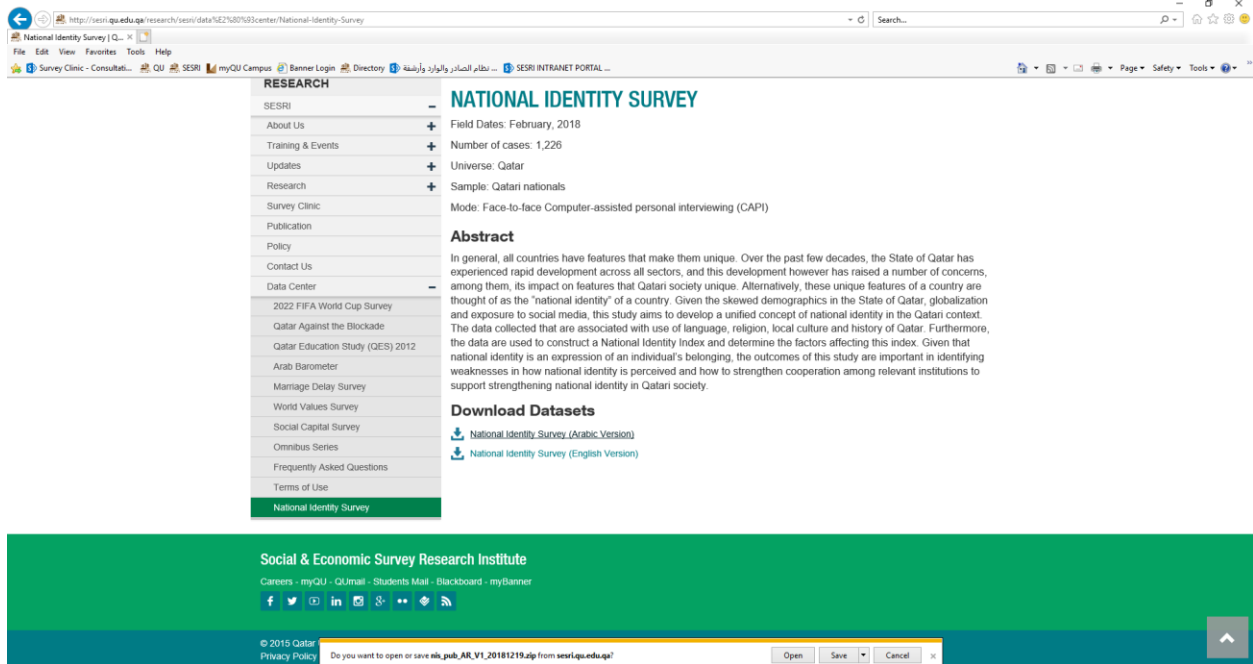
http://sesri.qu.edu.qa/research/sesri/data%E2%80%93center/National-Identity-Survey

Search...

National Identity Survey | Q...

File Edit View Favorites Tools Help

Survey Clinic - Consultati... QU SESRI myQU Campus Banner Login Directory نظام الصادر والوارد وأرشفة ... SESRI INTRANET PORTAL ...

Page ▾ Safety ▾ Tools ▾

RESEARCH

SESRI

About Us

Training & Events

Updates

Research

Survey Clinic

Publication

Policy

Contact Us

Data Center

2022 FIFA World Cup Survey

Qatar Against the Blockade

Qatar Education Study (QES) 2012

Arab Barometer

Marriage Delay Survey

World Values Survey

Social Capital Survey

Omnibus Series

Frequently Asked Questions

Terms of Use

National Identity Survey

NATIONAL IDENTITY SURVEY

Field Dates: February, 2018

Number of cases: 1,226

Universe: Qatar

Sample: Qatari nationals

Mode: Face-to-face Computer-assisted personal interviewing (CAPI)

Abstract

In general, all countries have features that make them unique. Over the past few decades, the State of Qatar has experienced rapid development across all sectors, and this development however has raised a number of concerns, among them, its impact on features that Qatari society unique. Alternatively, these unique features of a country are thought of as the "national identity" of a country. Given the skewed demographics in the State of Qatar, globalization and exposure to social media, this study aims to develop a unified concept of national identity in the Qatari context. The data collected that are associated with use of language, religion, local culture and history of Qatar. Furthermore, the data are used to construct a National Identity Index and determine the factors affecting this index. Given that national identity is an expression of an individual's belonging, the outcomes of this study are important in identifying weaknesses in how national identity is perceived and how to strengthen cooperation among relevant institutions to support strengthening national identity in Qatari society.

Download Datasets

National Identity Survey (Arabic Version)

National Identity Survey (English Version)

Social & Economic Survey Research Institute

Careers - myQU - QUmail - Students Mail - Blackboard - myBanner

© 2015 Qatar

Privacy Policy

Do you want to open or save nis_pub_AR_V1_20181219.zip from sesri.qu.edu.qa?

Open Save Cancel